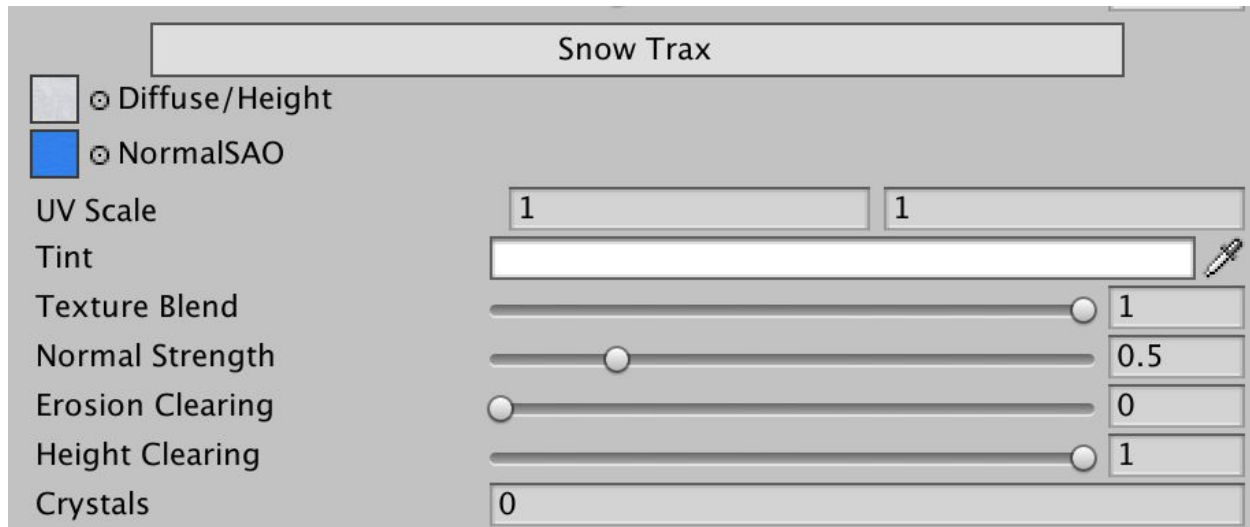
Snow Trax

Diffuse/Height

NormalSAO

| UV Scale | 1 | 1 |
|---|---|---|
| Tint | | |
| Texture Blend | 1 | |
| Normal Strength | 0.5 | |
| Erosion Clearing | 0 | |
| Height Clearing | 1 | |
| Crystals | 0 | |